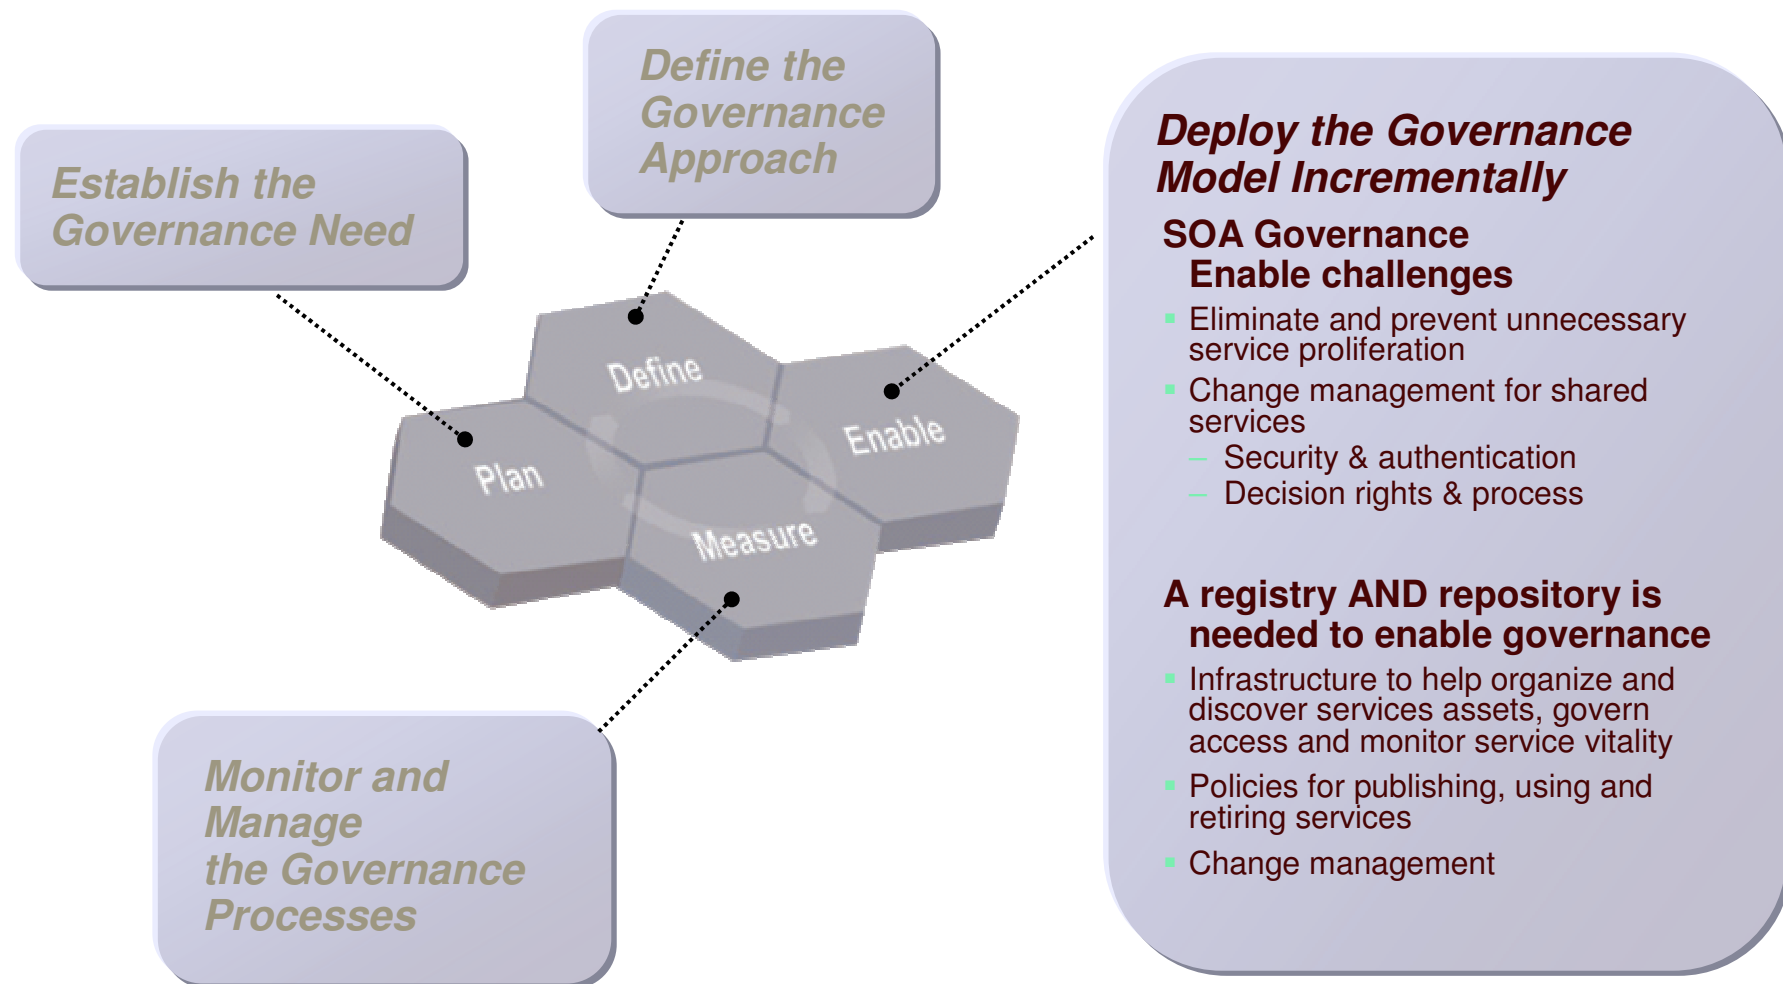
Define the Governance Approach

Establish the Governance Need

Define

Plan

Enable

Measure

Monitor and Manage the Governance Processes

Deploy the Governance Model Incrementally

SOA Governance Enable challenges

- Eliminate and prevent unnecessary service proliferation
- Change management for shared services
  – Security & authentication
  – Decision rights & process

A registry AND repository is needed to enable governance

- Infrastructure to help organize and discover services assets, govern access and monitor service vitality
- Policies for publishing, using and retiring services
- Change management